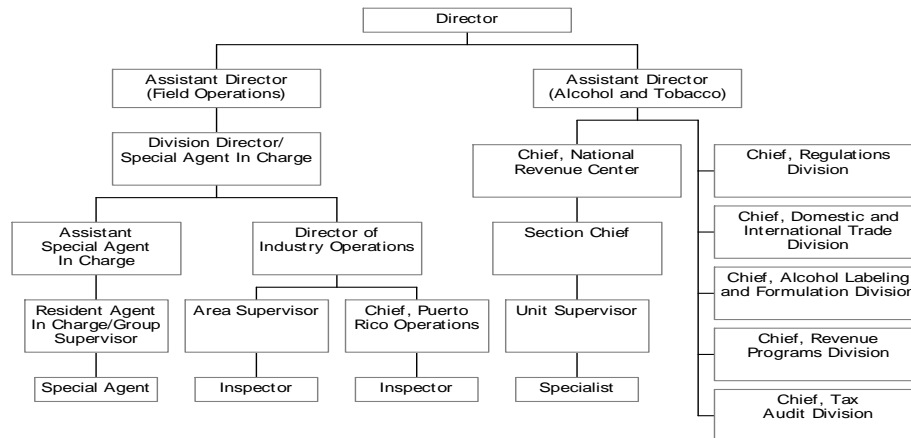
Director

Assistant Director (Field Operations)

Division Director/ Special Agent In Charge

Assistant Special Agent In Charge

Resident Agent In Charge/Group Supervisor

Special Agent

Director of Industry Operations

Area Supervisor

Inspector

Chief, Puerto Rico Operations

Inspector

Assistant Director (Alcohol and Tobacco)

Chief, National Revenue Center

Section Chief

Unit Supervisor

Specialist

Chief, Regulations Division

Chief, Domestic and International Trade Division

Chief, Alcohol Labeling and Formulation Division

Chief, Revenue Programs Division

Chief, Tax Audit Division